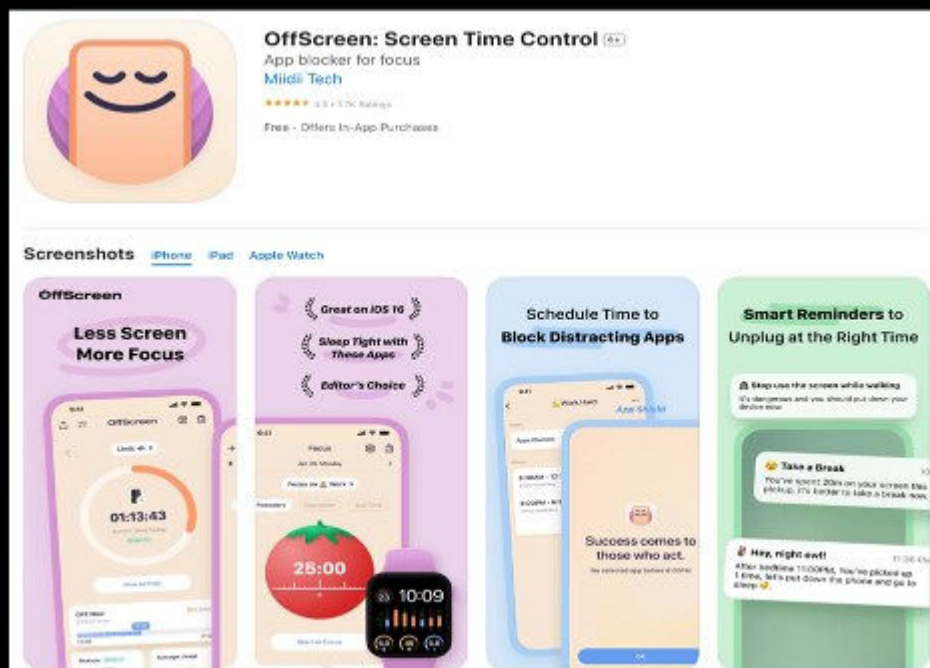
OffScreen: Screen Time Control 4+
App blocker for focus
Miidi Tech
★★★★★ 4.5 • 5.7K Ratings

Free · Offers In-App Purchases

Screenshots iPhone iPad Apple Watch

OffScreen
Less Screen More Focus

01:13:43

Great on iOS 16
Sleep Tight with These Apps
Editor's Choice

Focus

25:00

10:09

Schedule Time to Block Distracting Apps

Success comes to those who act.

OK

Smart Reminders to Unplug at the Right Time

Stop use the screen while walking
It's dangerous and you should put down your device now

Take a Break
You've spent 20m on your screen this pickup. It's better to take a break now.

Hey, night owl!
After bedtime 11:00PM, You've picked up 1 time, let's put down the phone and go to sleep.